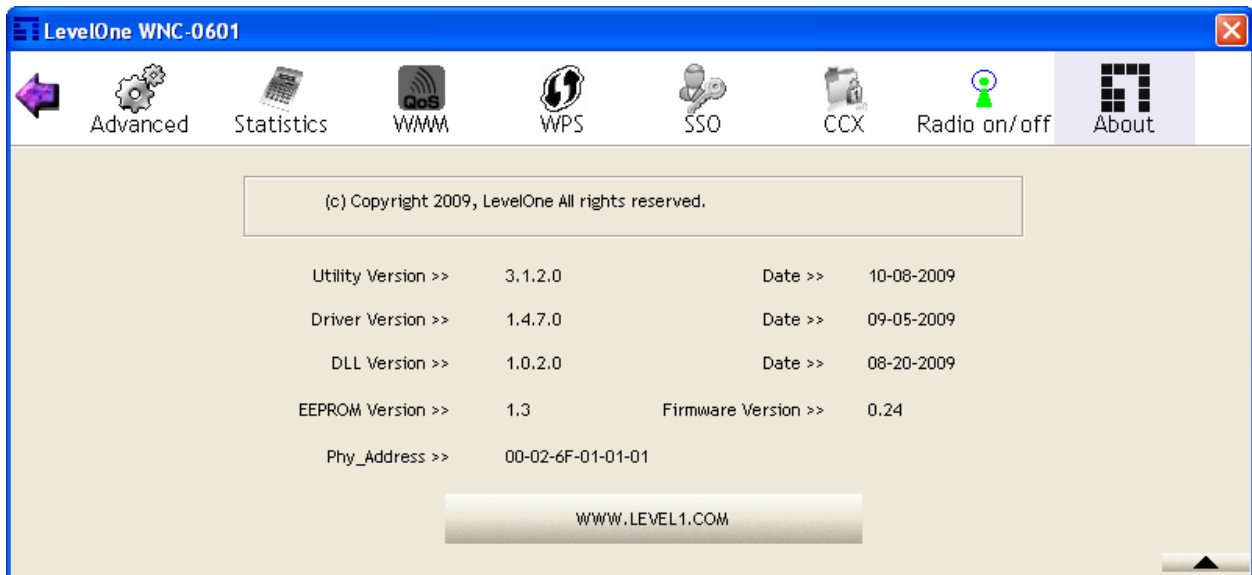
LevelOne WNC-0601

Advanced Statistics QoS WMM WPS SSO CCX Radio on/off About

(c) Copyright 2009, LevelOne All rights reserved.

| | | | |
|---|---|---|---|
| Utility Version >> | 3.1.2.0 | Date >> | 10-08-2009 |
| Driver Version >> | 1.4.7.0 | Date >> | 09-05-2009 |
| DLL Version >> | 1.0.2.0 | Date >> | 08-20-2009 |
| EEPROM Version >> | 1.3 | Firmware Version >> | 0.24 |
| Phy_Address >> | 00-02-6F-01-01-01 | | |

WWW.LEVEL1.COM